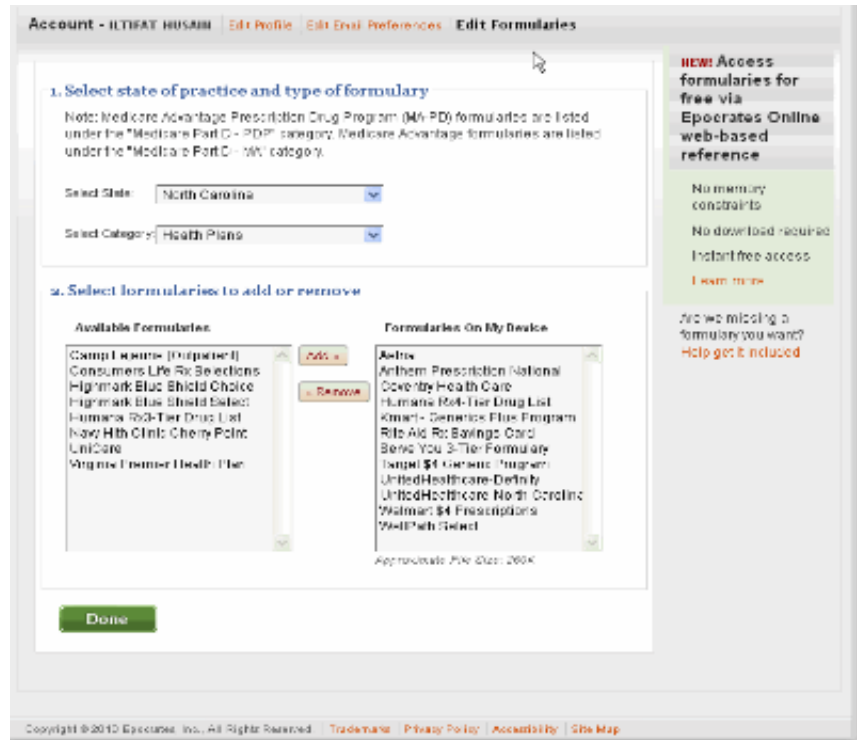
Account - ILTIFAT HUSAIN | Edit Profile | Edit Email Preferences | Edit Formularies

1. Select state of practice and type of formulary

Note: Medicare Advantage Prescription Drug Program (MA-PD) formularies are listed under the "Medicare Part D - PDP" category. Medicare Advantage formularies are listed under the "Medicare Part D - MA" category.

Select State: North Carolina

Select Category: Health Plans

2. Select formularies to add or remove

Available Formularies

Camp Lejeune (Outpatient)
Consumers Life Rx Selections
Highmark Blue Shield Choice
Highmark Blue Shield Select
Humana Rx3-Tier Drug List
Navy Hlth Clinic Cherry Point
UniCare
Virginia Premier Health Plan

Add »

« Remove

Formularies On My Device

Aetna
Anthem Prescription National
Coventry Health Care
Humana Rx4-Tier Drug List
Kmart - Generics Plus Program
Rite Aid Rx Savings Card
Serve You 3-Tier Formulary
Target $4 Generic Program
UnitedHealthcare-Definity
UnitedHealthcare North Carolina
Walmart $4 Prescriptions
WellPath Select

Approximate File Size: 260K

Done

NEW! Access formularies for free via Epocrates Online web-based reference

No memory constraints

No download required

Instant free access

Learn more

Are we missing a formulary you want? Help get it included

Copyright © 2010 Epocrates, Inc., All Rights Reserved | Trademarks | Privacy Policy | Accessibility | Site Map